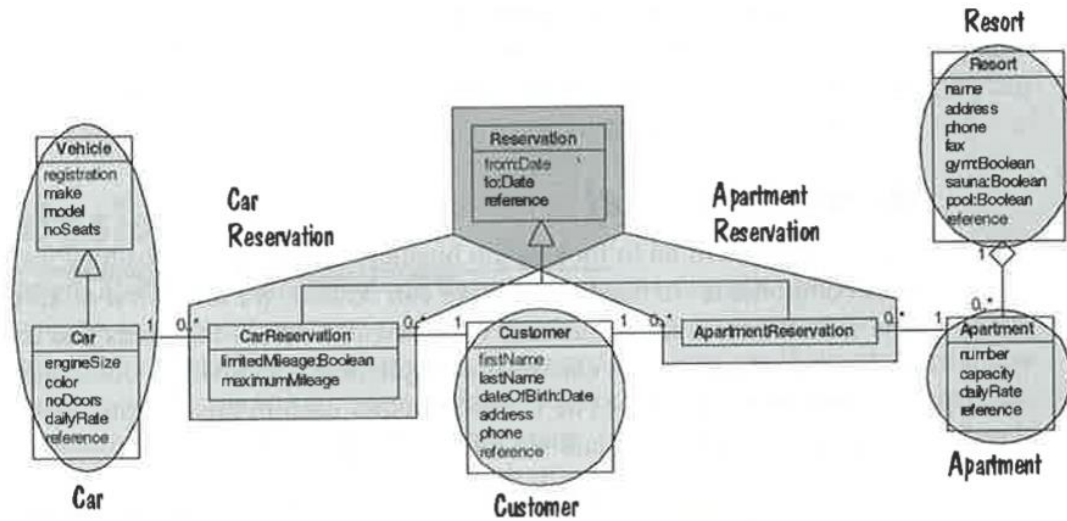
Resort

Resort
name
address
phone
fax
gym:Boolean
sauna:Boolean
pool:Boolean
reference

Vehicle
registration
make
model
noSeats

Reservation
from:Date
to:Date
reference

Car Reservation

Apartment Reservation

1

0..*

Car
engineSize
color
noDoors
dailyRate
reference

1

0..*

CarReservation
limitedMileage:Boolean
maximumMileage

0..*

1

Customer
firstName
lastName
dateOfBirth:Date
address
phone
reference

1

0..*

ApartmentReservation

0..*

1

Apartment
number
capacity
dailyRate
reference

Car

Customer

Apartment